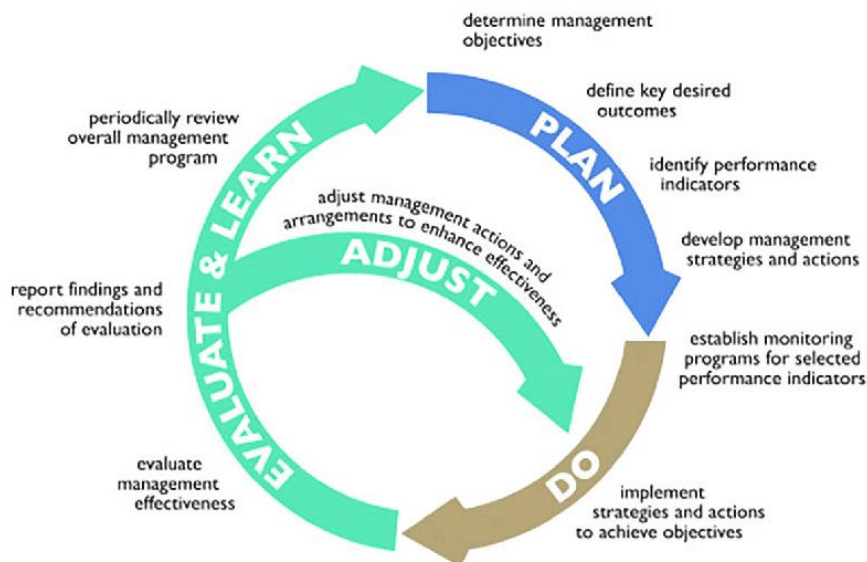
determine management objectives

define key desired outcomes

PLAN

identify performance indicators

develop management strategies and actions

establish monitoring programs for selected performance indicators

DO

implement strategies and actions to achieve objectives

evaluate management effectiveness

EVALUATE & LEARN

report findings and recommendations of evaluation

periodically review overall management program

adjust management actions and arrangements to enhance effectiveness

ADJUST